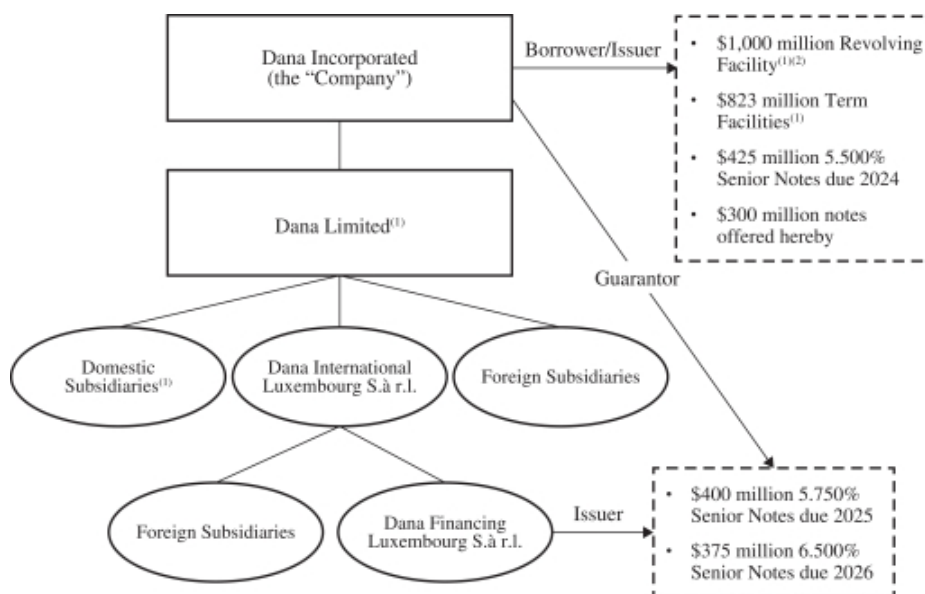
Dana Incorporated (the "Company")

Borrower/Issuer

• $1,000 million Revolving Facility$^{(1)(2)}$

• $823 million Term Facilities$^{(1)}$

• $425 million 5.500% Senior Notes due 2024

• $300 million notes offered hereby

Dana Limited$^{(1)}$

Guarantor

Domestic Subsidiaries$^{(1)}$

Dana International Luxembourg S.à r.l.

Foreign Subsidiaries

Foreign Subsidiaries

Dana Financing Luxembourg S.à r.l.

Issuer

• $400 million 5.750% Senior Notes due 2025

• $375 million 6.500% Senior Notes due 2026